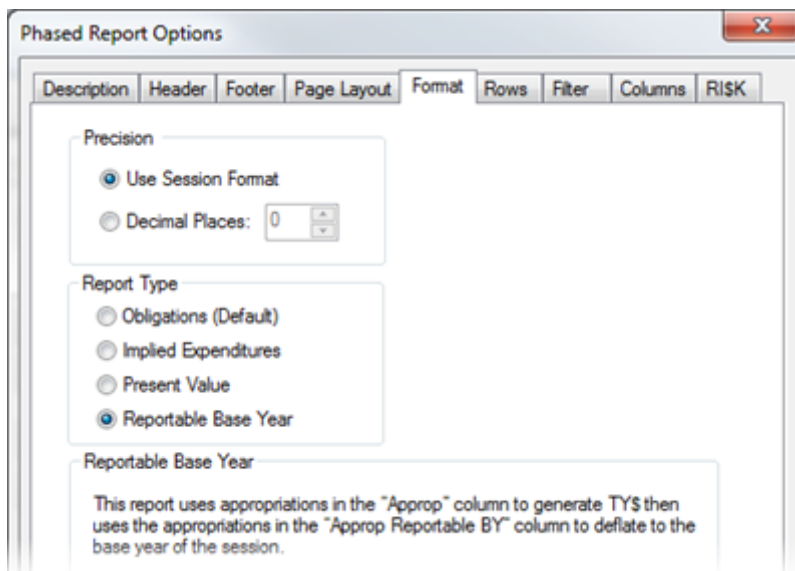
Phased Report Options

Description | Header | Footer | Page Layout | Format | Rows | Filter | Columns | RI$K

Precision

Use Session Format

Decimal Places: 0

Report Type

Obligations (Default)

Implied Expenditures

Present Value

Reportable Base Year

Reportable Base Year

This report uses appropriations in the "Approp" column to generate TY$ then uses the appropriations in the "Approp Reportable BY" column to deflate to the base year of the session.